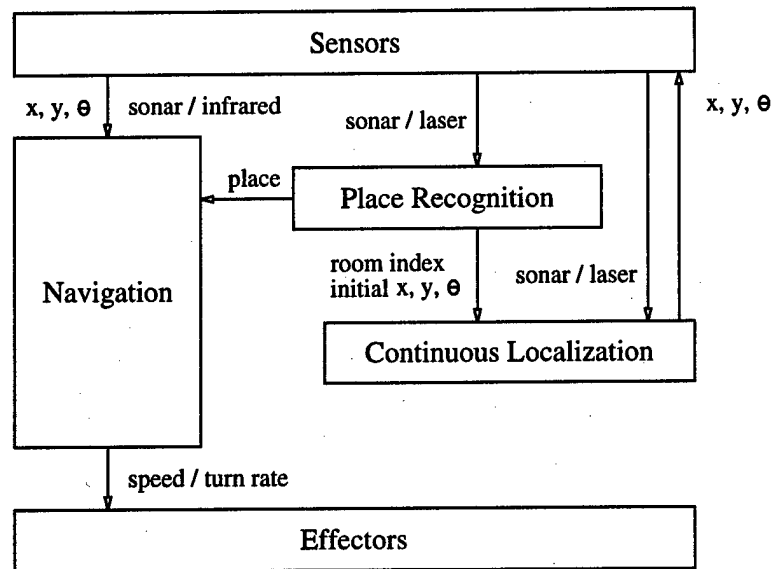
Sensors

x, y, $\theta$ sonar / infrared

sonar / laser

x, y, $\theta$

place

Place Recognition

Navigation

room index initial x, y, $\theta$

sonar / laser

Continuous Localization

speed / turn rate

Effectors